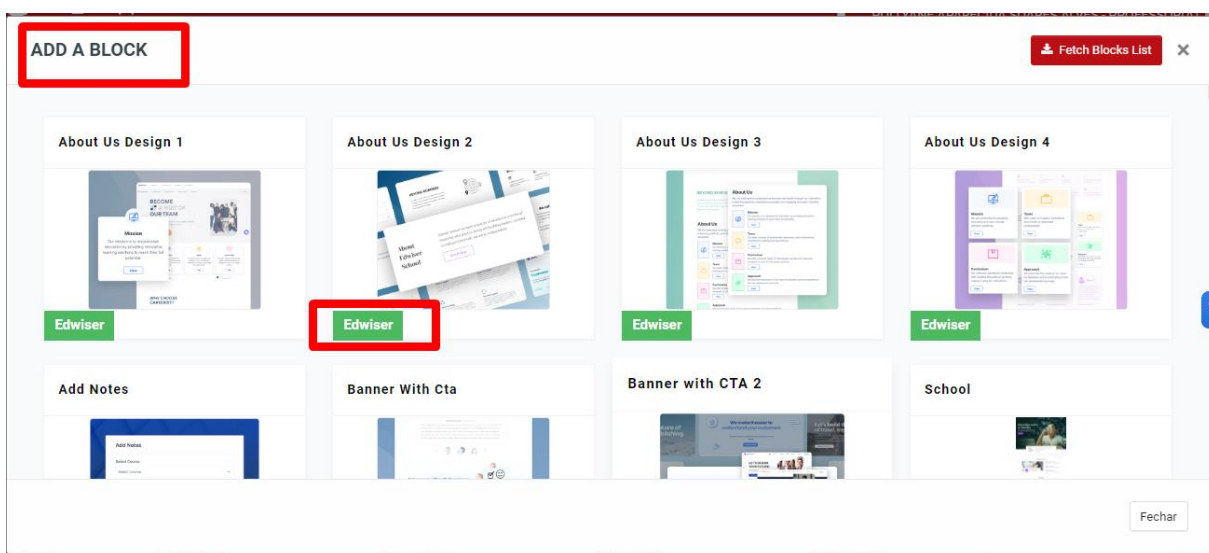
ADD A BLOCK

Fetch Blocks List ×

About Us Design 1

BECOME A PART OF OUR TEAM

Mission

Edwiser

About Us Design 2

About Edwiser School

Edwiser

About Us Design 3

About Us

Edwiser

About Us Design 4

Edwiser

Add Notes

Add Notes

Banner With Cta

Banner with CTA 2

School

Fechar